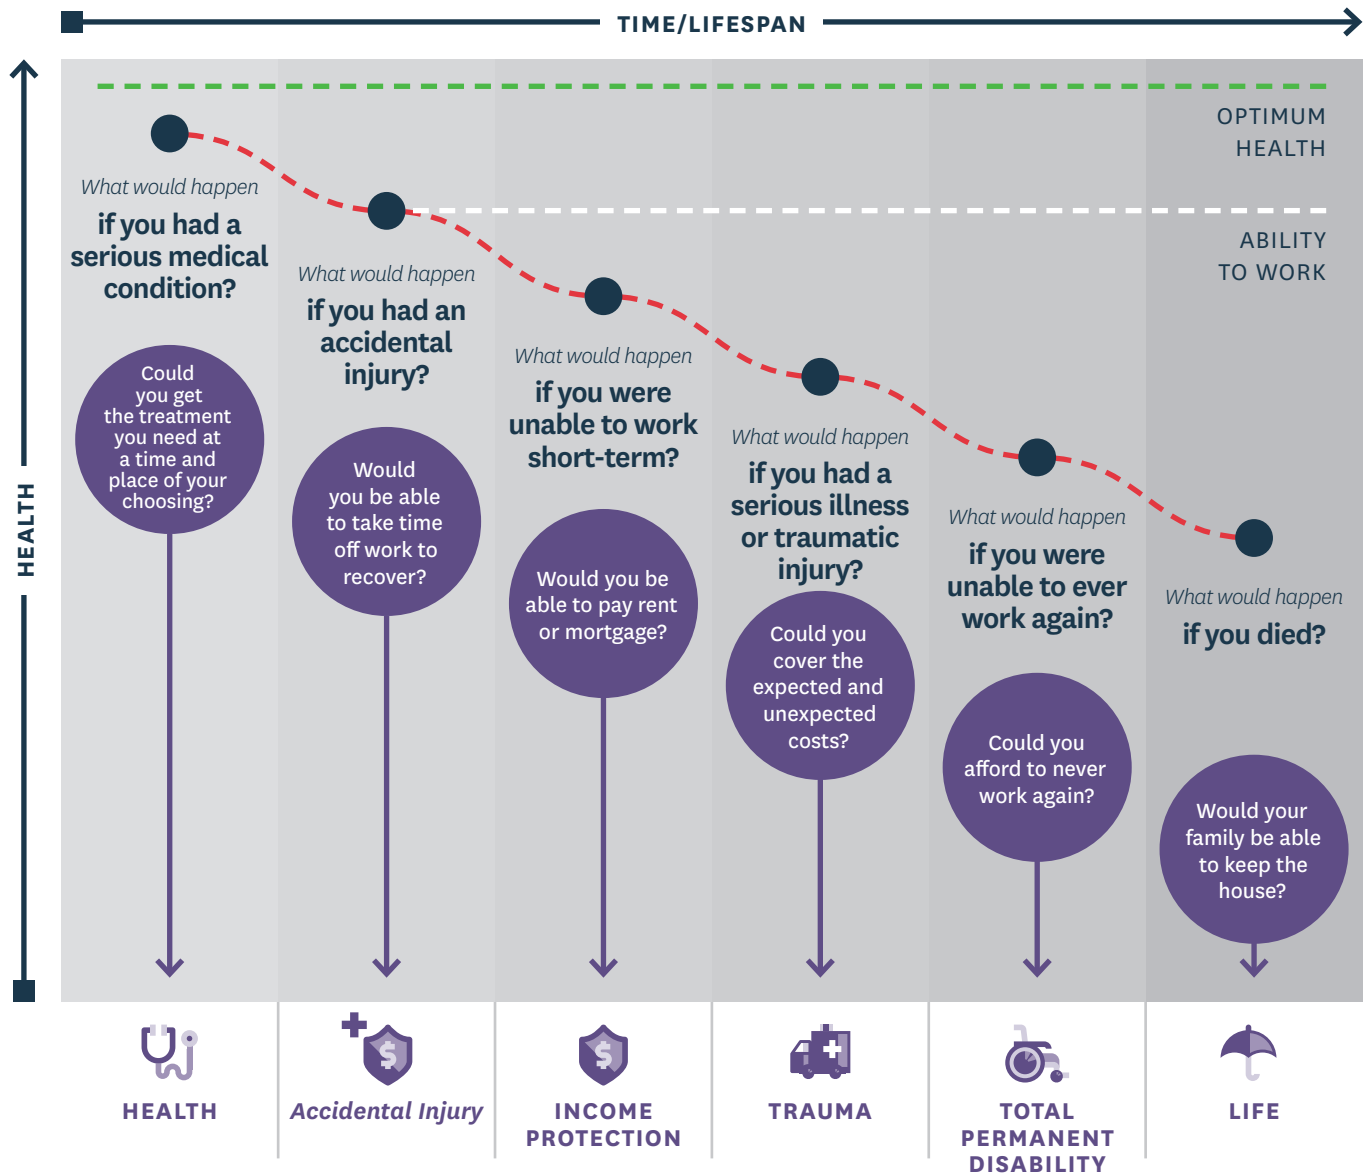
TIME/LIFESPAN

HEALTH

OPTIMUM HEALTH

ABILITY TO WORK

What would happen
if you had a serious medical condition?

Could you get the treatment you need at a time and place of your choosing?

What would happen
if you had an accidental injury?

Would you be able to take time off work to recover?

What would happen
if you were unable to work short-term?

Would you be able to pay rent or mortgage?

What would happen
if you had a serious illness or traumatic injury?

Could you cover the expected and unexpected costs?

What would happen
if you were unable to ever work again?

Could you afford to never work again?

What would happen
if you died?

Would your family be able to keep the house?

HEALTH

Accidental Injury

INCOME PROTECTION

TRAUMA

TOTAL PERMANENT DISABILITY

LIFE